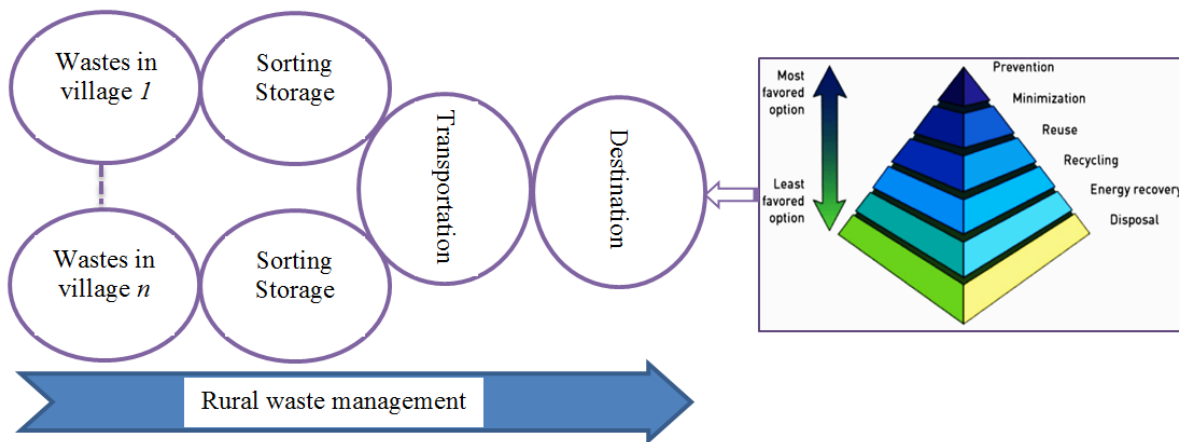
Wastes in village *1*

Sorting Storage

Wastes in village *n*

Sorting Storage

Transportation

Destination

Most favored option

Least favored option

Prevention

Minimization

Reuse

Recycling

Energy recovery

Disposal

Rural waste management